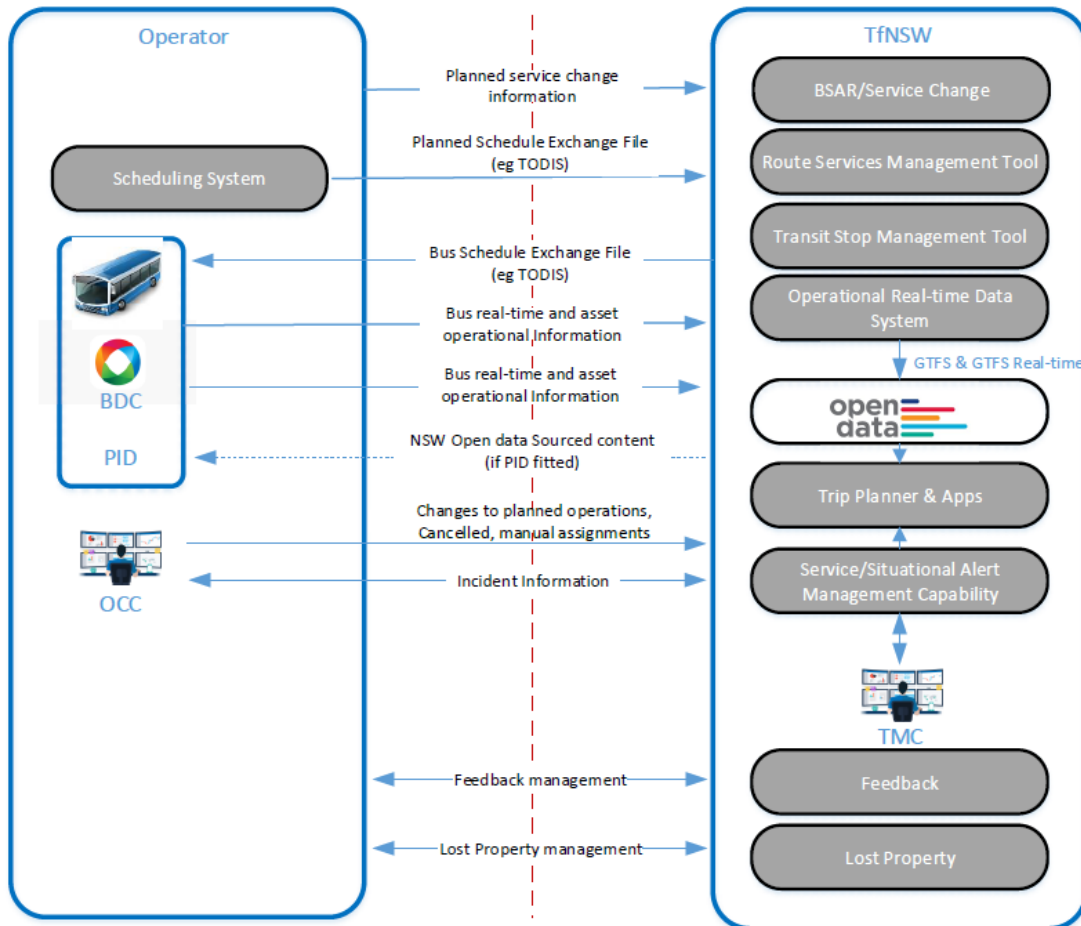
Operator

TfNSW

Planned service change information

BSAR/Service Change

Planned Schedule Exchange File (eg TODIS)

Scheduling System

Route Services Management Tool

Transit Stop Management Tool

Bus Schedule Exchange File (eg TODIS)

Operational Real-time Data System

Bus real-time and asset operational Information

Bus real-time and asset operational Information

GTFS & GTFS Real-time

BDC

open data

NSW Open data Sourced content (if PID fitted)

PID

Trip Planner & Apps

Changes to planned operations, Cancelled, manual assignments

Incident Information

Service/Situational Alert Management Capability

OCC

TMC

Feedback management

Feedback

Lost Property management

Lost Property